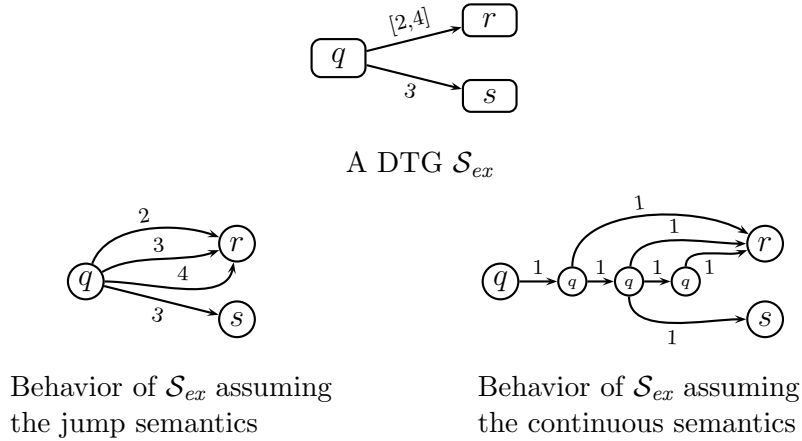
$q$ $[2,4]$ $r$
3 $s$

A DTG $\mathcal{S}_{ex}$

$q$ 2 3 4 $r$ 3 $s$

Behavior of $\mathcal{S}_{ex}$ assuming the jump semantics

$q$ 1 $q$ 1 $q$ 1 $q$ 1 1 1 $r$ 1 $s$

Behavior of $\mathcal{S}_{ex}$ assuming the continuous semantics